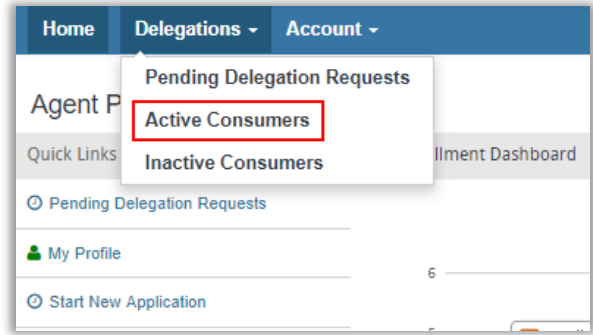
Home Delegations ▾ Account ▾

Pending Delegation Requests
Active Consumers
Inactive Consumers

Agent P

Quick Links

llment Dashboard

Pending Delegation Requests

My Profile

Start New Application

6